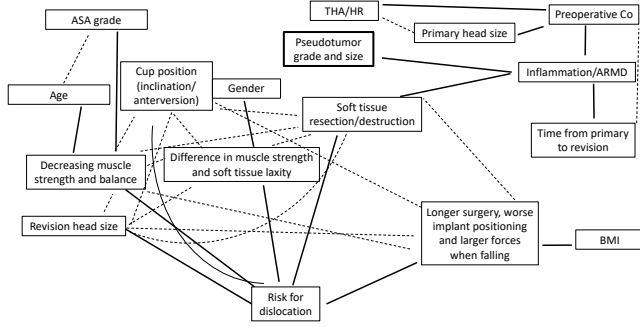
ASA grade

THA/HR

Preoperative Co

Primary head size

Pseudotumor grade and size

Inflammation/ARMD

Time from primary to revision

Age

Cup position (inclination/ anterversion)

Gender

Soft tissue resection/destruction

Decreasing muscle strength and balance

Difference in muscle strength and soft tissue laxity

Revision head size

Longer surgery, worse implant positioning and larger forces when falling

BMI

Risk for dislocation